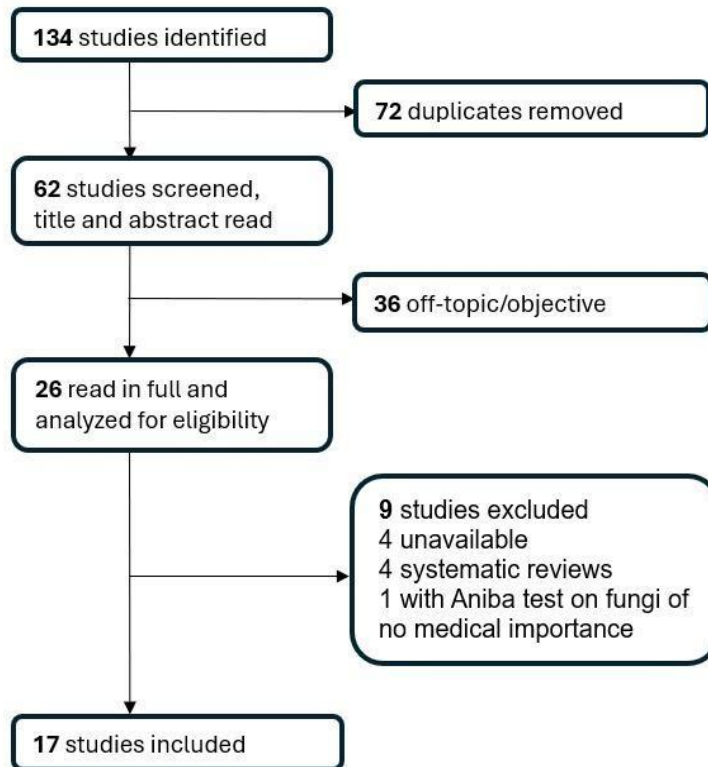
**134** studies identified

**72** duplicates removed

**62** studies screened, title and abstract read

**36** off-topic/objective

**26** read in full and analyzed for eligibility

**9** studies excluded
4 unavailable
4 systematic reviews
1 with Aniba test on fungi of no medical importance

**17** studies included